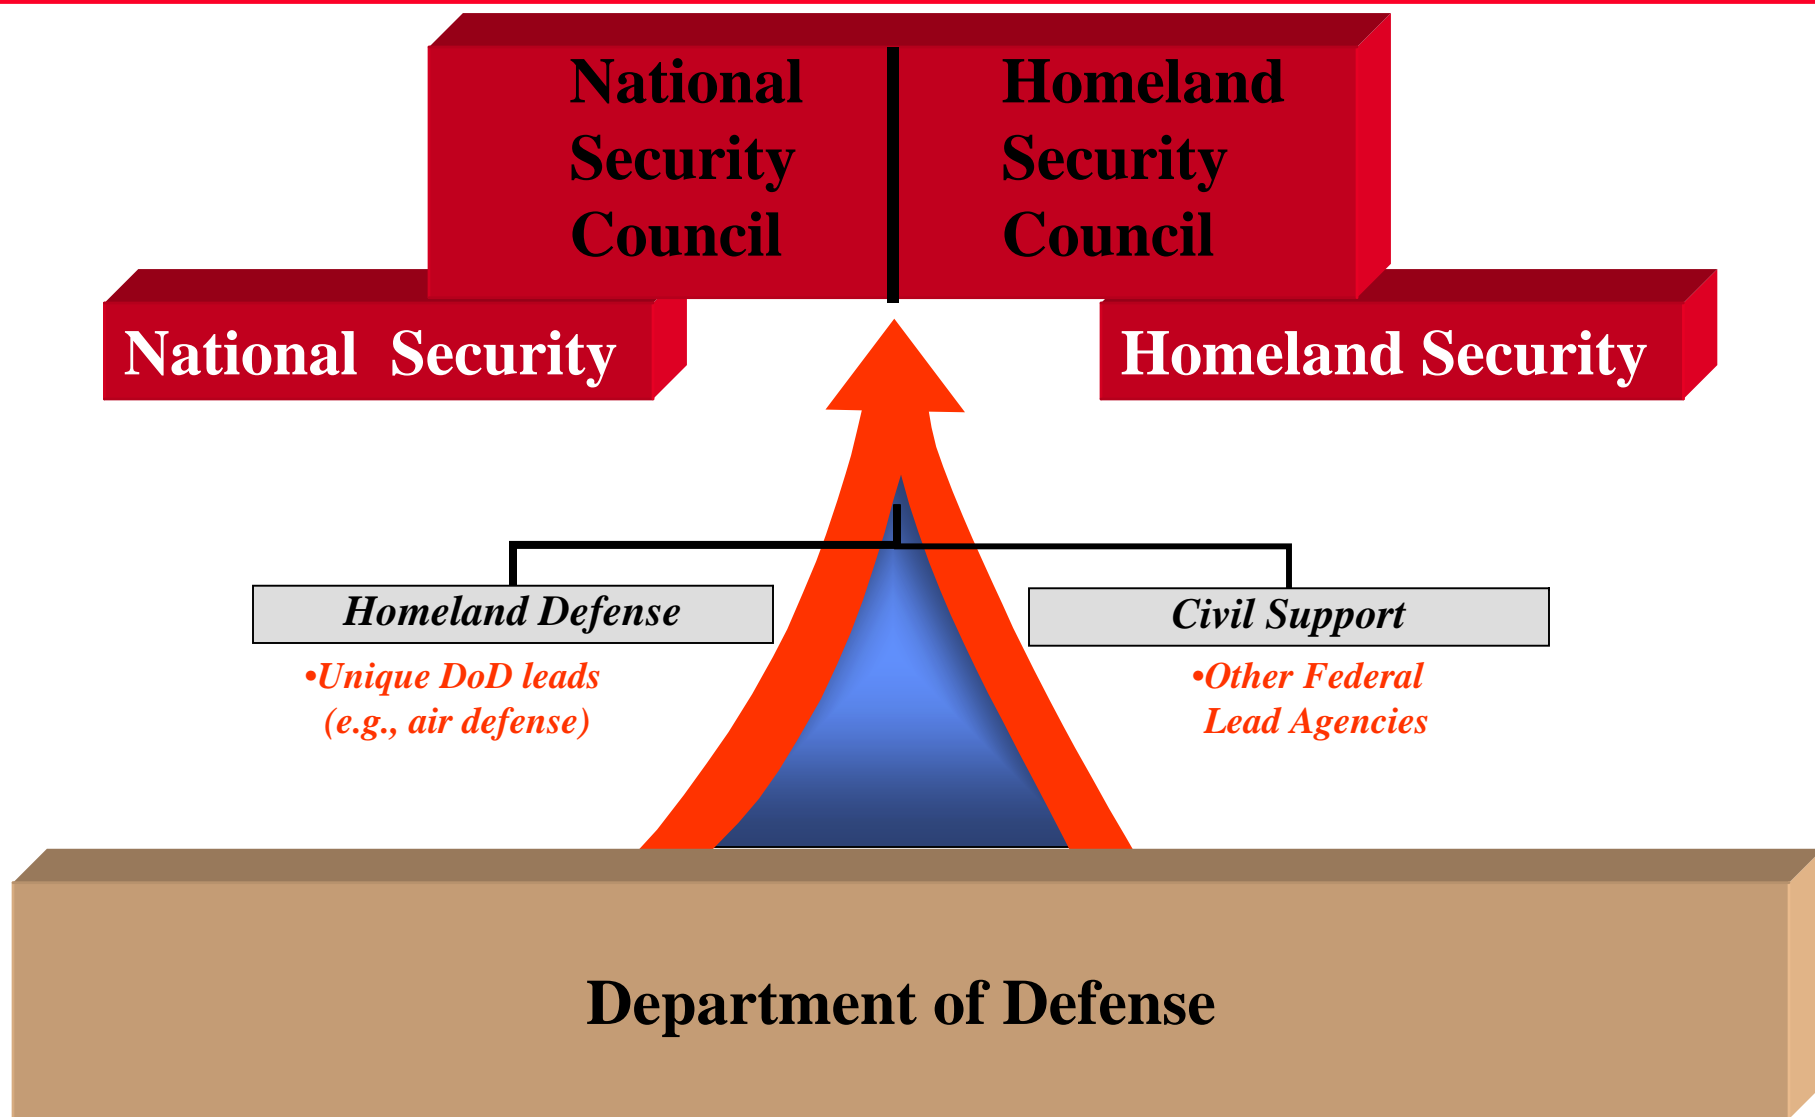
National Security Council

Homeland Security Council

National Security

Homeland Security

Homeland Defense

•Unique DoD leads (e.g., air defense)

Civil Support

•Other Federal Lead Agencies

Department of Defense